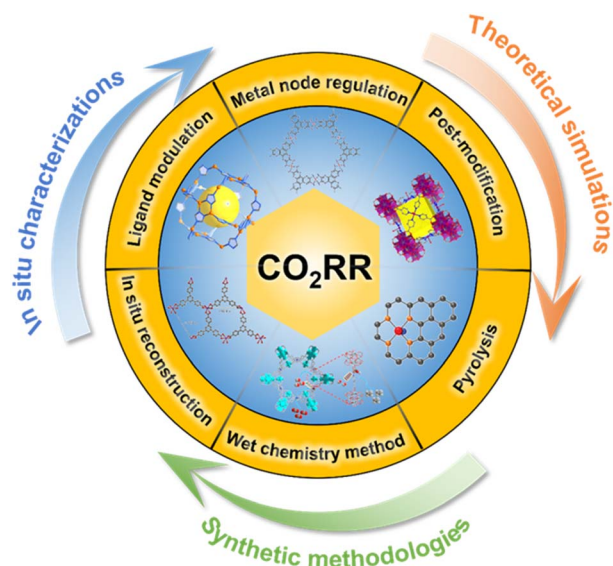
In situ characterizations

Theoretical simulations

Synthetic methodologies

Metal node regulation

Post-modification

Pyrolysis

Wet chemistry method

In situ reconstruction

Ligand modulation

$CO_2RR$